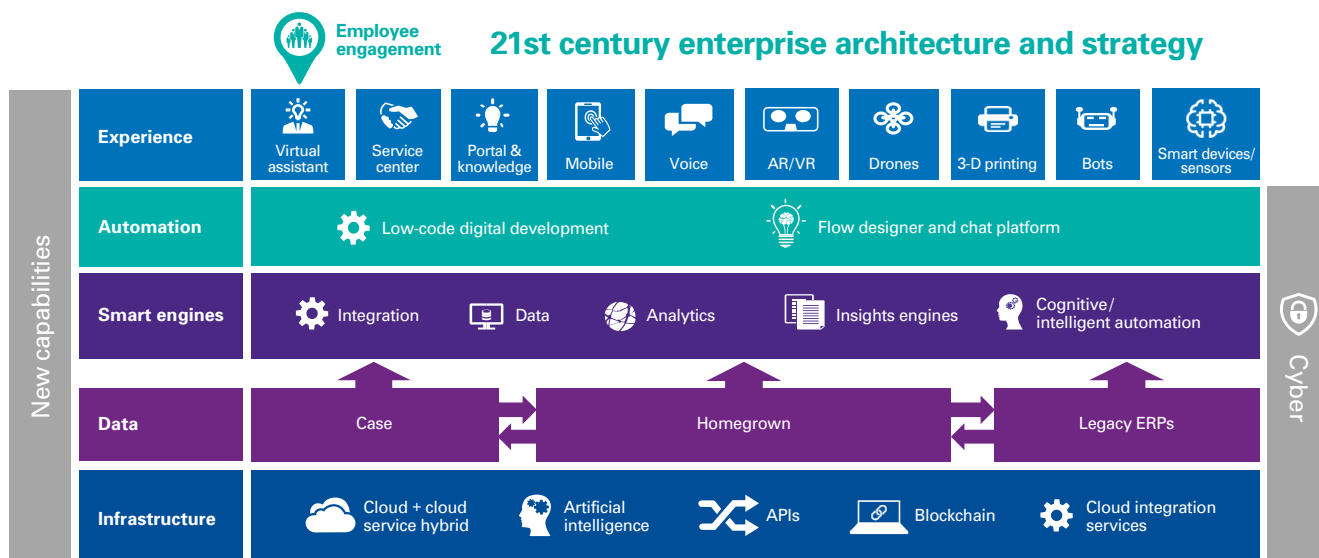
Employee engagement

21st century enterprise architecture and strategy

New capabilities

Experience

Virtual assistant

Service center

Portal & knowledge

Mobile

Voice

AR/VR

Drones

3-D printing

Bots

Smart devices/ sensors

Automation

Low-code digital development

Flow designer and chat platform

Smart engines

Integration

Data

Analytics

Insights engines

Cognitive/ intelligent automation

Data

Case

Homegrown

Legacy ERPs

Infrastructure

Cloud + cloud service hybrid

Artificial intelligence

APIs

Blockchain

Cloud integration services

Cyber